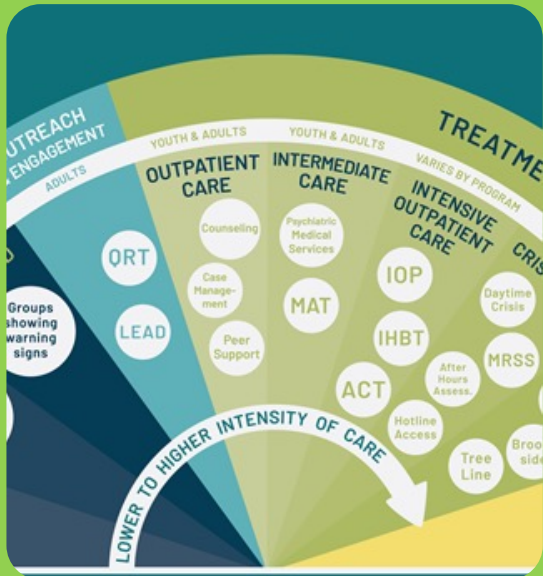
UTREACH
ENGAGEMENT
ADULTS

TREATME

YOUTH & ADULTS
YOUTH & ADULTS
VARIES BY PROGRAM

OUTPATIENT CARE
INTERMEDIATE CARE
INTENSIVE OUTPATIENT CARE
CRIS

Groups showing warning signs

ORT
LEAD

Counseling
Case Management
Peer Support

Psychiatric Medical Services
MAT
ACT

IOP
IHBT
After Hours Assess.
Hotline Access

Daytime Crisis
MRSS
Tree Line
Broo side

LOWER TO HIGHER INTENSITY OF CARE